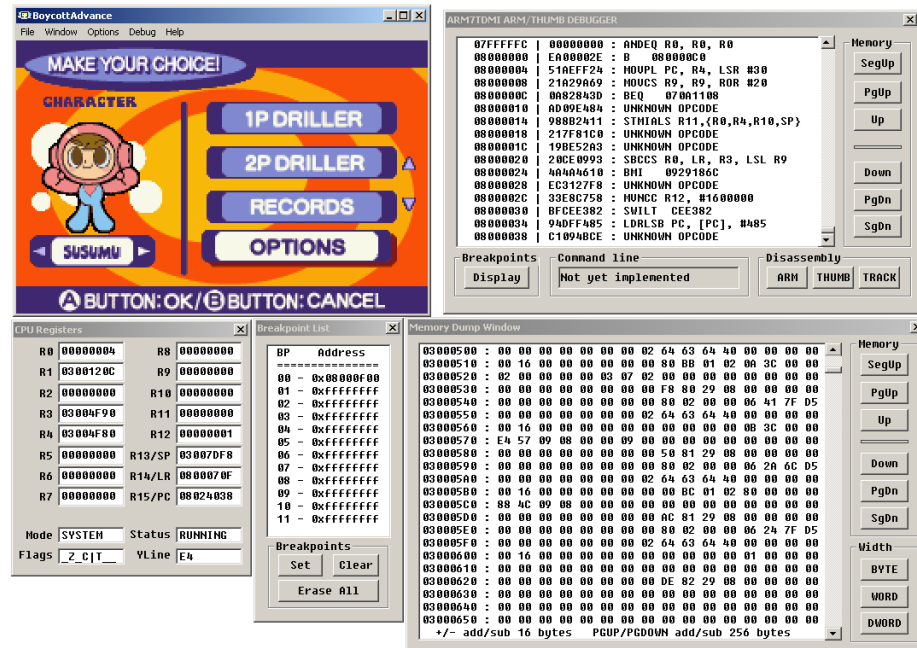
BoycottAdvance
File Window Options Debug Help

MAKE YOUR CHOICE!
CHARACTER
1P DRILLER
2P DRILLER
RECORDS
OPTIONS
SUSUMU
A BUTTON: OK / B BUTTON: CANCEL

ARM7TDMI ARM/THUMB DEBUGGER

07FFFFFC | 00000000 : ANDEQ R0, R0, R0
08000000 | EA00002E : B 080000C0
08000004 | 51AEFF24 : MOVPL PC, R4, LSR #30
08000008 | 21A29A69 : MOVCS R9, R9, ROR #20
0800000C | 0A82843D : BEQ 070A1108
08000010 | AD09E484 : UNKNOWN OPCODE
08000014 | 988B2411 : STMIALS R11,{R0,R4,R10,SP}
08000018 | 217F81C0 : UNKNOWN OPCODE
0800001C | 19BE52A3 : UNKNOWN OPCODE
08000020 | 20CE0993 : SBCCS R0, LR, R3, LSL R9
08000024 | 4A4A4610 : BMI 0929186C
08000028 | EC3127F8 : UNKNOWN OPCODE
0800002C | 33E8C758 : MVNCC R12, #1600000
08000030 | BFCEE382 : SWILT CEE382
08000034 | 94DFF485 : LDRLSB PC, [PC], #485
08000038 | C1094BCE : UNKNOWN OPCODE

Memory
SegUp
PgUp
Up
Down
PgDn
SgDn

Breakpoints
Display
Command line
Not yet implemented
Disassembly
ARM THUMB TRACK

CPU Registers
| R0 | 00000004 | R8 | 00000000 |
|---|---|---|---|
| R1 | 0300120C | R9 | 00000000 |
| R2 | 00000000 | R10 | 00000000 |
| R3 | 03004F90 | R11 | 00000000 |
| R4 | 03004F80 | R12 | 00000001 |
| R5 | 00000000 | R13/SP | 03007DF8 |
| R6 | 00000000 | R14/LR | 0800070F |
| R7 | 00000000 | R15/PC | 08024038 |

Mode SYSTEM Status RUNNING
Flags _Z_C|T__ YLine E4

Breakpoint List
BP Address
==============
00 - 0x08000F00
01 - 0xFFFFFFFF
02 - 0xFFFFFFFF
03 - 0xFFFFFFFF
04 - 0xFFFFFFFF
05 - 0xFFFFFFFF
06 - 0xFFFFFFFF
07 - 0xFFFFFFFF
08 - 0xFFFFFFFF
09 - 0xFFFFFFFF
10 - 0xFFFFFFFF
11 - 0xFFFFFFFF
Breakpoints
Set Clear
Erase All

Memory Dump Window
03000500 : 00 00 00 00 00 00 00 02 64 63 64 40 00 00 00 00
03000510 : 00 16 00 00 00 00 00 80 BB 01 02 0A 3C 00 00
03000520 : 02 00 00 00 00 03 07 02 00 00 00 00 00 00 00 00
03000530 : 00 00 00 00 00 00 00 00 F8 80 29 08 00 00 00 00
03000540 : 00 00 00 00 00 00 00 00 80 02 00 00 06 41 7F D5
03000550 : 00 00 00 00 00 00 00 02 64 63 64 40 00 00 00 00
03000560 : 00 16 00 00 00 00 00 00 00 00 00 00 0B 3C 00 00
03000570 : E4 57 09 08 00 00 09 00 00 00 00 00 00 00 00 00
03000580 : 00 00 00 00 00 00 00 00 50 81 29 08 00 00 00 00
03000590 : 00 00 00 00 00 00 00 00 80 02 00 00 06 2A 6C D5
030005A0 : 00 00 00 00 00 00 00 02 64 63 64 40 00 00 00 00
030005B0 : 00 16 00 00 00 00 00 00 BC 01 02 80 00 00 00 00
030005C0 : 88 4C 09 08 00 00 00 00 00 00 00 00 00 00 00 00
030005D0 : 00 00 00 00 00 00 00 00 AC 81 29 08 00 00 00 00
030005E0 : 00 00 00 00 00 00 00 00 80 02 00 00 06 24 7F D5
030005F0 : 00 00 00 00 00 00 00 02 64 63 64 40 00 00 00 00
03000600 : 00 16 00 00 00 00 00 00 00 00 00 00 01 00 00 00
03000610 : 00 00 00 00 00 00 00 00 00 00 00 00 00 00 00 00
03000620 : 00 00 00 00 00 00 00 00 DE 82 29 08 00 00 00 00
03000630 : 00 00 00 00 00 00 00 00 00 00 00 00 00 00 00 00
03000640 : 00 00 00 00 00 00 00 00 00 00 00 00 00 00 00 00
03000650 : 00 00 00 00 00 00 00 00 00 00 00 00 00 00 00 00
+/- add/sub 16 bytes PGUP/PGDOWN add/sub 256 bytes

Memory
SegUp
PgUp
Up
Down
PgDn
SgDn
Width
BYTE
WORD
DWORD